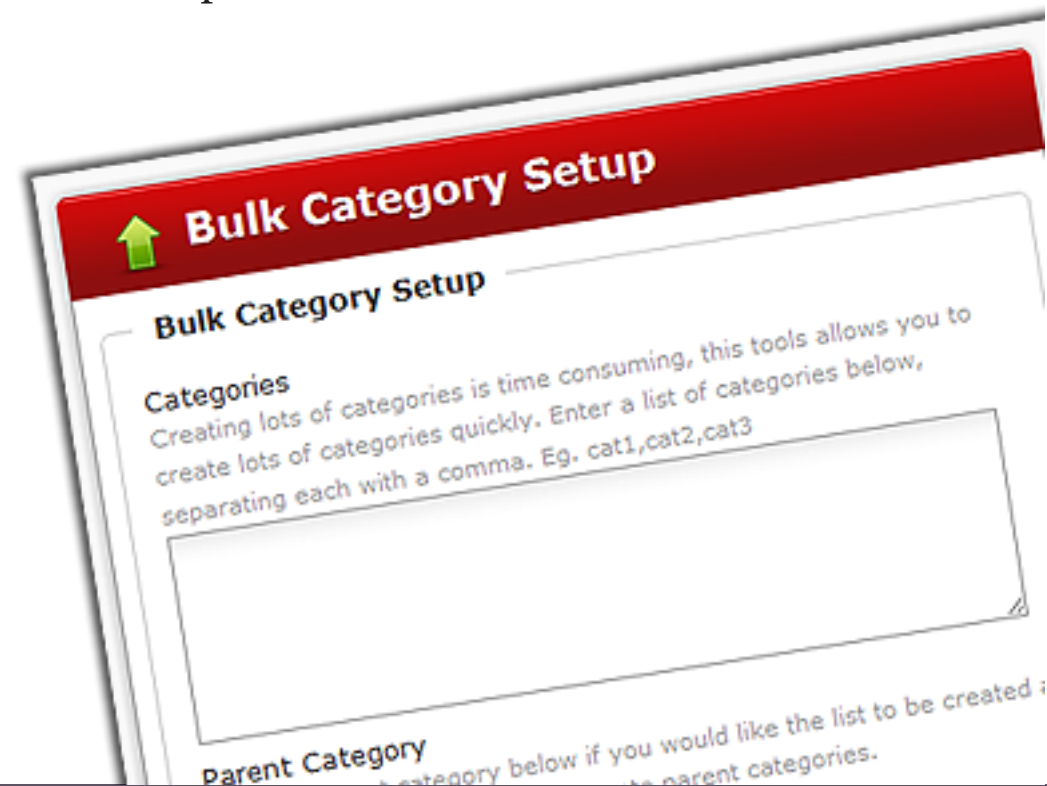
Bulk Category Setup

Bulk Category Setup

Categories
Creating lots of categories is time consuming, this tools allows you to create lots of categories quickly. Enter a list of categories below, separating each with a comma. Eg. cat1,cat2,cat3

Parent Category
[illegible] category below if you would like the list to be created a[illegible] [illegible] parent categories.